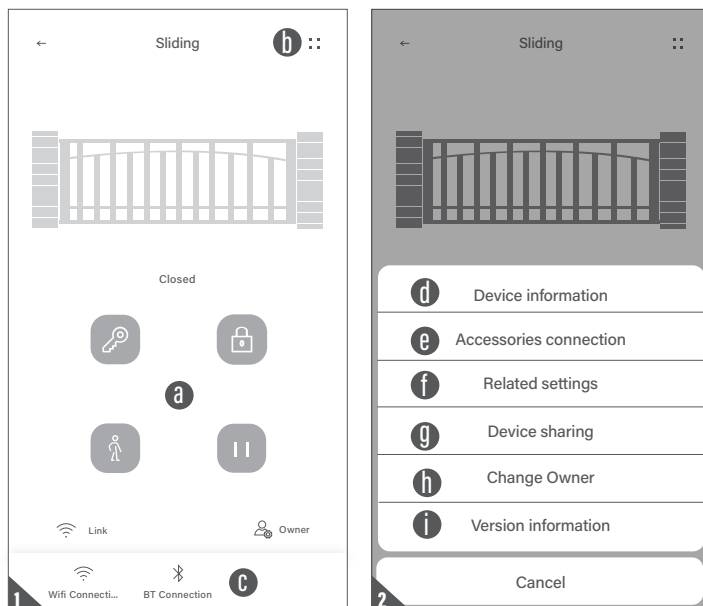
← Sliding b

Closed

a

Link

Owner

Wifi Connecti... BT Connection c

1

← Sliding

d Device information

e Accessories connection

f Related settings

g Device sharing

h Change Owner

i Version information

Cancel

2